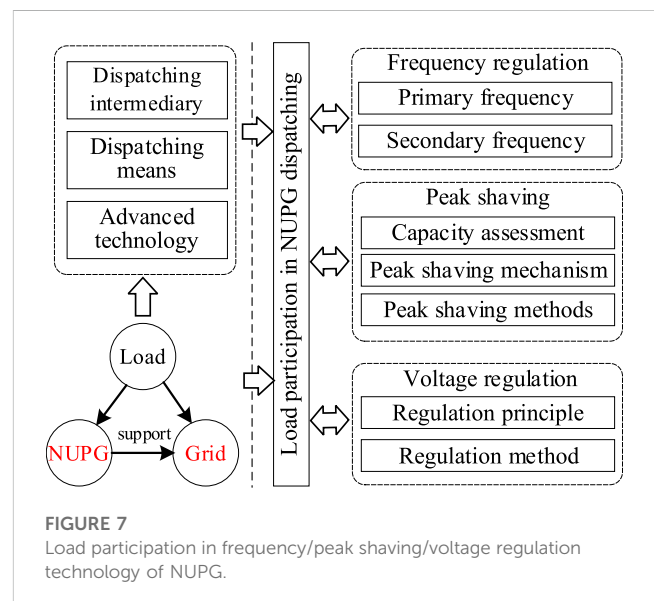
Dispatching intermediary

Dispatching means

Advanced technology

Load

NUPG

support

Grid

Load participation in NUPG dispatching

Frequency regulation

Primary frequency

Secondary frequency

Peak shaving

Capacity assessment

Peak shaving mechanism

Peak shaving methods

Voltage regulation

Regulation principle

Regulation method

FIGURE 7
Load participation in frequency/peak shaving/voltage regulation technology of NUPG.